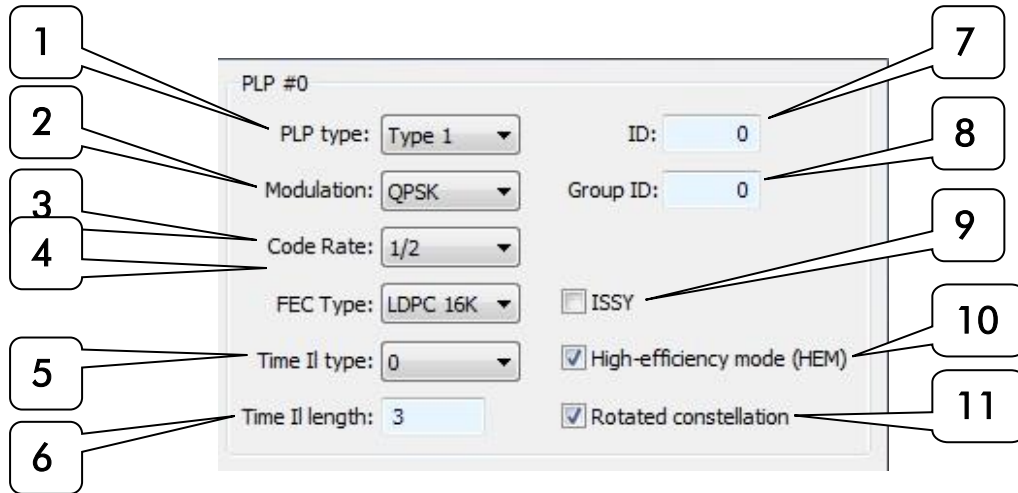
1
2
3
4
5
6

PLP #0

PLP type: Type 1

Modulation: QPSK

Code Rate: 1/2

FEC Type: LDPC 16K

Time Il type: 0

Time Il length: 3

ID: 0

Group ID: 0

ISSY

High-efficiency mode (HEM)

Rotated constellation

7
8
9
10
11